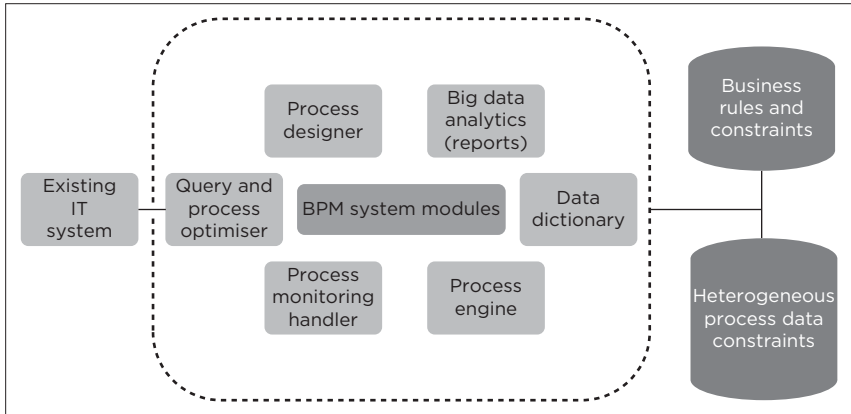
Process designer

Big data analytics (reports)

Business rules and constraints

Existing IT system

Query and process optimiser

BPM system modules

Data dictionary

Process monitoring handler

Process engine

Heterogeneous process data constraints